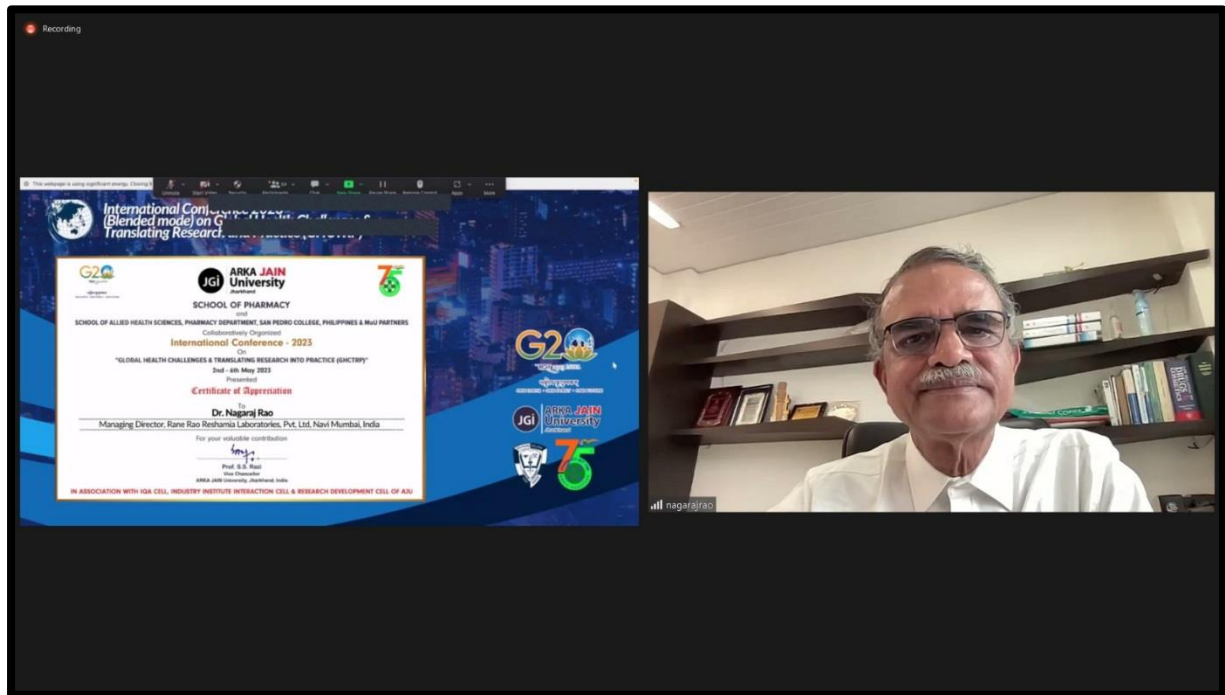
Recording

This webpage is using significant energy. Closing it

Unmute Start Video Security Participants Chat New Share Pause Share Remote Control Apps More

International Con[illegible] (Blended mode) on G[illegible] Translating Research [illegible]

G20

JGI ARKA JAIN University Jharkhand

SCHOOL OF PHARMACY
and
SCHOOL OF ALLIED HEALTH SCIENCES, PHARMACY DEPARTMENT, SAN PEDRO COLLEGE, PHILIPPINES & MoU PARTNERS
Collaboratively Organized
International Conference - 2023
On
"GLOBAL HEALTH CHALLENGES & TRANSLATING RESEARCH INTO PRACTICE (GHCTRP)"
2nd - 6th May 2023
Presented
Certificate of Appreciation
To
Dr. Nagaraj Rao
Managing Director, Rane Rao Reshamia Laboratories, Pvt. Ltd, Navi Mumbai, India
For your valuable contribution
Prof. S.S. Razi
Vice Chancellor
ARKA JAIN University, Jharkhand, India
IN ASSOCIATION WITH IQA CELL, INDUSTRY INSTITUTE INTERACTION CELL & RESEARCH DEVELOPMENT CELL OF AJU

G20

JGI ARKA JAIN University Jharkhand

75

nagarajrao